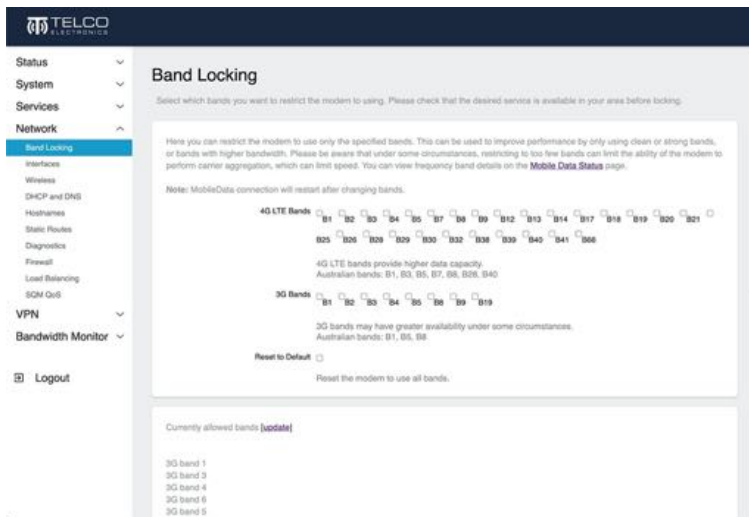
TELCO ELECTRONICS

Status
System
Services
Network
Band Locking
Interfaces
Wireless
DHCP and DNS
Hostnames
Static Routes
Diagnostics
Firewall
Load Balancing
SQM QoS
VPN
Bandwidth Monitor

Logout

Band Locking

Select which bands you want to restrict the modem to using. Please check that the desired service is available in your area before locking.

Here you can restrict the modem to use only the specified bands. This can be used to improve performance by only using clean or strong bands, or bands with higher bandwidth. Please be aware that under some circumstances, restricting to too few bands can limit the ability of the modem to perform carrier aggregation, which can limit speed. You can view frequency band details on the Mobile Data Status page.

Note: MobileData connection will restart after changing bands.

4G LTE Bands B1 B2 B3 B4 B5 B7 B8 B9 B12 B13 B14 B17 B18 B19 B20 B21 B25 B26 B28 B29 B30 B32 B38 B39 B40 B41 B66

4G LTE bands provide higher data capacity.
Australian bands: B1, B3, B5, B7, B8, B28, B40

3G Bands B1 B2 B3 B4 B5 B6 B8 B19

3G bands may have greater availability under some circumstances.
Australian bands: B1, B5, B8

Reset to Default

Reset the modem to use all bands.

Currently allowed bands [update]

3G band 1
3G band 3
3G band 4
3G band 6
3G band 5